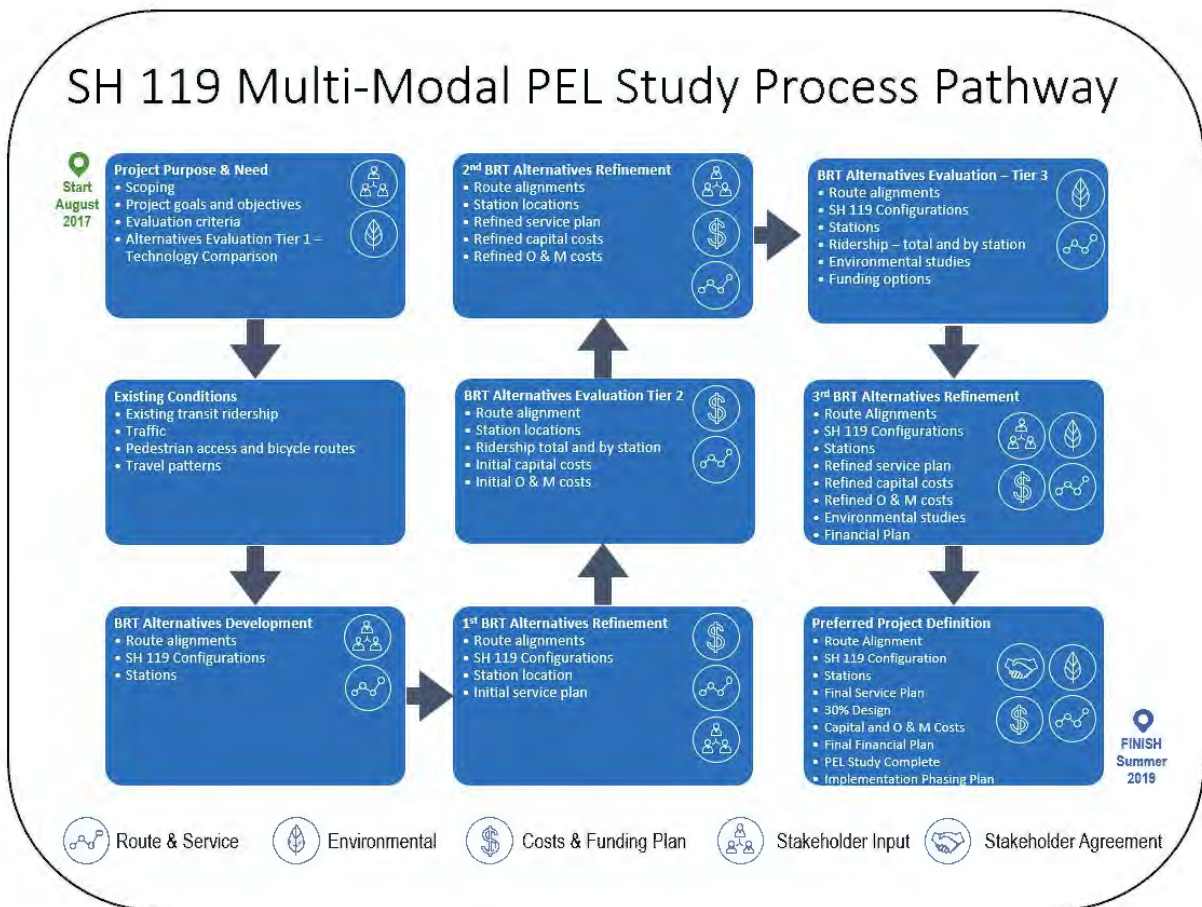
SH 119 Multi-Modal PEL Study Process Pathway

Start August 2017

Project Purpose & Need
• Scoping
• Project goals and objectives
• Evaluation criteria
• Alternatives Evaluation Tier 1 – Technology Comparison

Existing Conditions
• Existing transit ridership
• Traffic
• Pedestrian access and bicycle routes
• Travel patterns

BRT Alternatives Development
• Route alignments
• SH 119 Configurations
• Stations

1st BRT Alternatives Refinement
• Route alignments
• SH 119 Configurations
• Station location
• Initial service plan

BRT Alternatives Evaluation Tier 2
• Route alignment
• Station locations
• Ridership total and by station
• Initial capital costs
• Initial O & M costs

2nd BRT Alternatives Refinement
• Route alignments
• Station locations
• Refined service plan
• Refined capital costs
• Refined O & M costs

BRT Alternatives Evaluation – Tier 3
• Route alignments
• SH 119 Configurations
• Stations
• Ridership – total and by station
• Environmental studies
• Funding options

3rd BRT Alternatives Refinement
• Route Alignments
• SH 119 Configurations
• Stations
• Refined service plan
• Refined capital costs
• Refined O & M costs
• Environmental studies
• Financial Plan

Preferred Project Definition
• Route Alignment
• SH 119 Configuration
• Stations
• Final Service Plan
• 30% Design
• Capital and O & M Costs
• Final Financial Plan
• PEL Study Complete
• Implementation Phasing Plan

FINISH Summer 2019

Route & Service Environmental Costs & Funding Plan Stakeholder Input Stakeholder Agreement